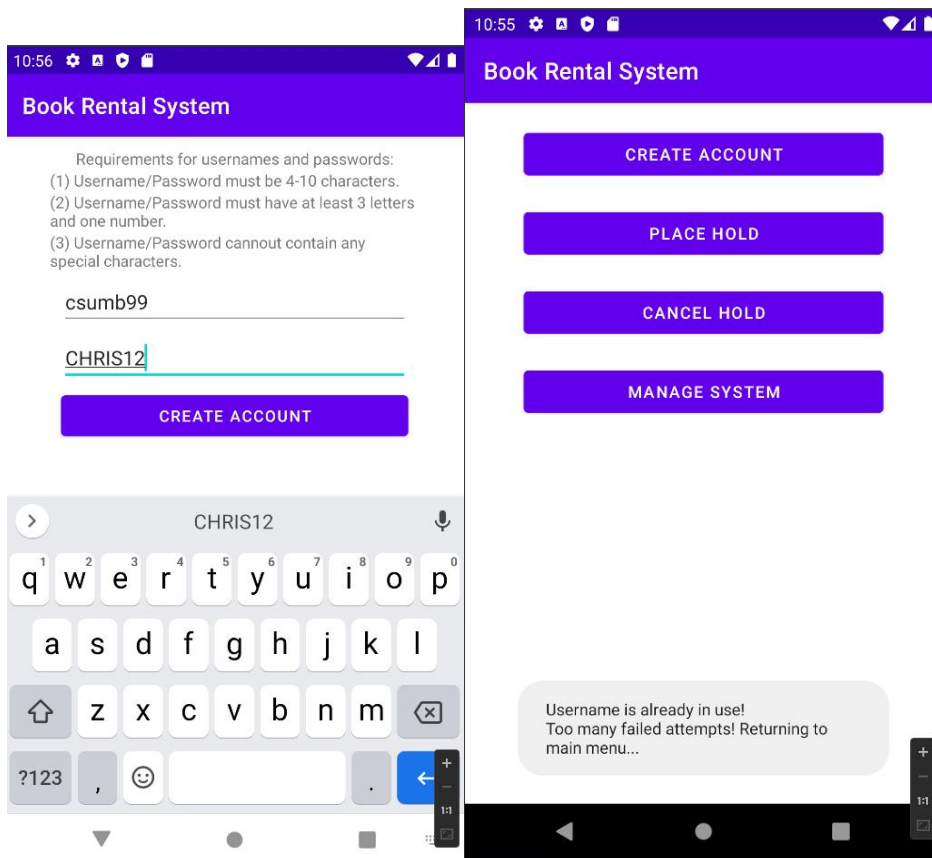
10:56

Book Rental System

Requirements for usernames and passwords:
(1) Username/Password must be 4-10 characters.
(2) Username/Password must have at least 3 letters and one number.
(3) Username/Password cannout contain any special characters.

csumb99

CHRIS12

CREATE ACCOUNT

CHRIS12

q w e r t y u i o p
1 2 3 4 5 6 7 8 9 0
a s d f g h j k l
z x c v b n m
?123 , .

+
−
1:1

10:55

Book Rental System

CREATE ACCOUNT

PLACE HOLD

CANCEL HOLD

MANAGE SYSTEM

Username is already in use!
Too many failed attempts! Returning to main menu...

+
−
1:1